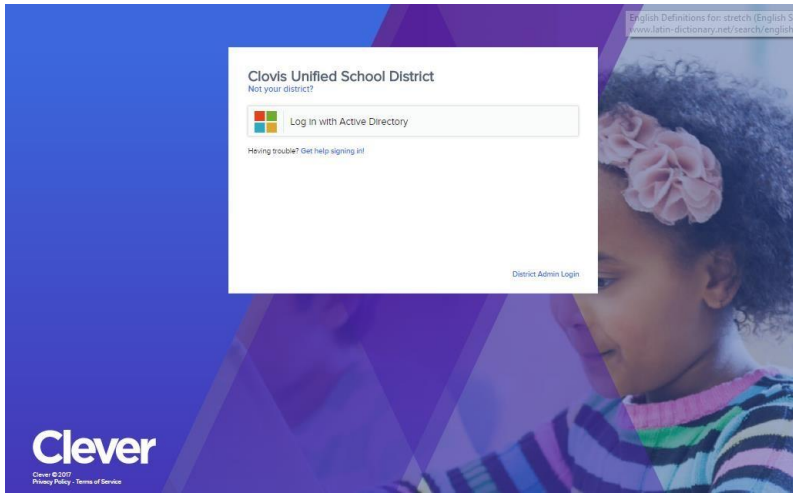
English Definitions for: stretch (English S
www.latin-dictionary.net/search/english

Clovis Unified School District
Not your district?

Log in with Active Directory

Having trouble? Get help signing in!

District Admin Login

Clever
Clever © 2017
Privacy Policy - Terms of Service